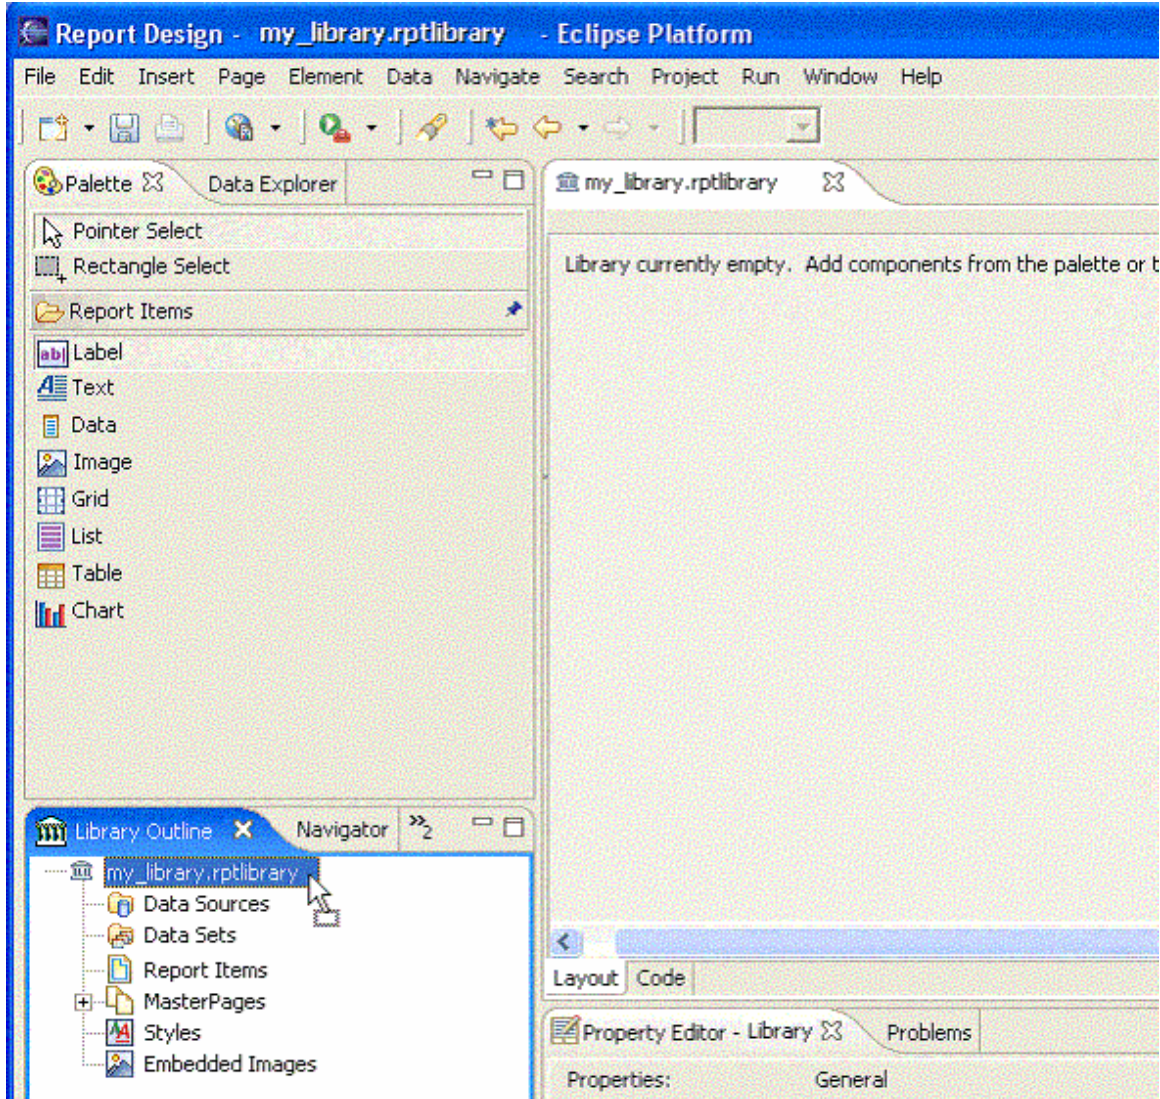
Report Design - my_library.rptlibrary - Eclipse Platform

File Edit Insert Page Element Data Navigate Search Project Run Window Help

Palette Data Explorer

Pointer Select
Rectangle Select
Report Items
Label
Text
Data
Image
Grid
List
Table
Chart

my_library.rptlibrary

Library currently empty. Add components from the palette or t

Library Outline Navigator »2

my_library.rptlibrary
Data Sources
Data Sets
Report Items
MasterPages
Styles
Embedded Images

Layout Code

Property Editor - Library Problems

Properties: General